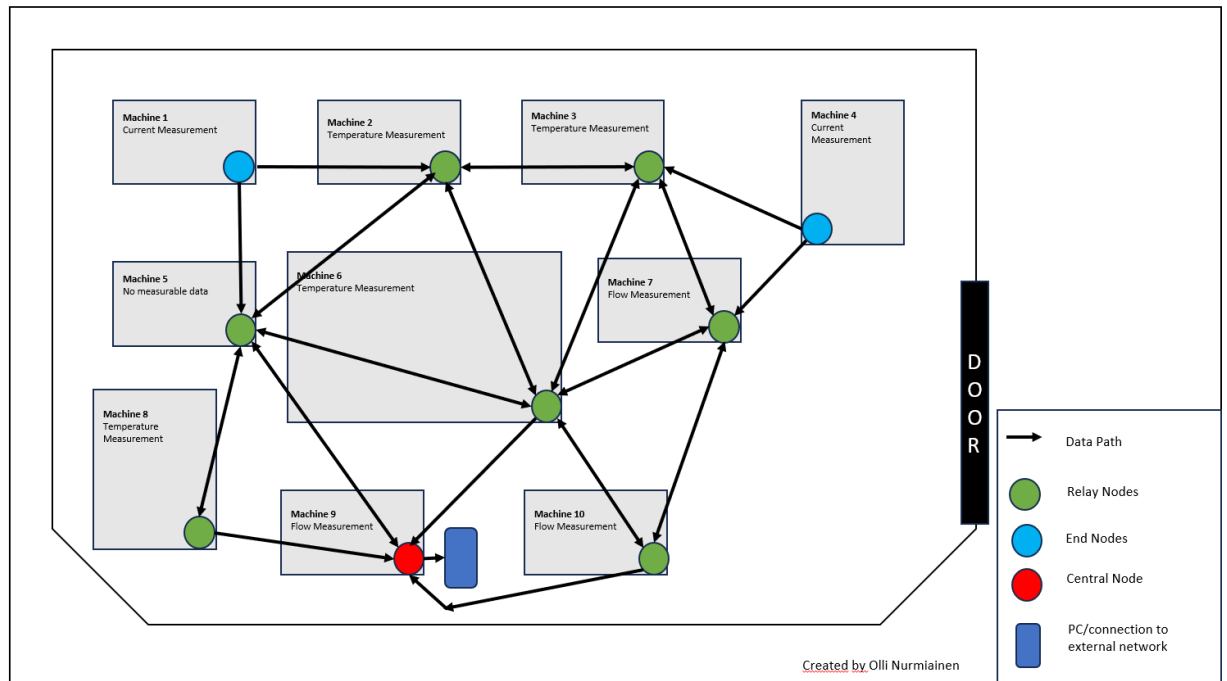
Machine 1
Current Measurement

Machine 2
Temperature Measurement

Machine 3
Temperature Measurement

Machine 4
Current Measurement

Machine 5
No measurable data

Machine 6
Temperature Measurement

Machine 7
Flow Measurement

Machine 8
Temperature Measurement

Machine 9
Flow Measurement

Machine 10
Flow Measurement

DOOR

Data Path

Relay Nodes

End Nodes

Central Node

PC/connection to external network

Created by Olli Nurmiainen